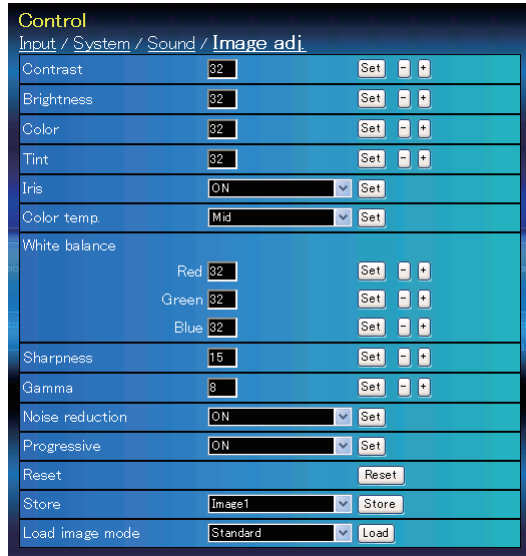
Control

Input / System / Sound / Image adj.

| | | |
|---|---|---|
| Contrast | 32 | Set - + |
| Brightness | 32 | Set - + |
| Color | 32 | Set - + |
| Tint | 32 | Set - + |
| Iris | ON | Set |
| Color temp. | Mid | Set |
| White balance | | |
| Red | 32 | Set - + |
| Green | 32 | Set - + |
| Blue | 32 | Set - + |
| Sharpness | 15 | Set - + |
| Gamma | 8 | Set - + |
| Noise reduction | ON | Set |
| Progressive | ON | Set |
| Reset | | Reset |
| Store | Image1 | Store |
| Load image mode | Standard | Load |